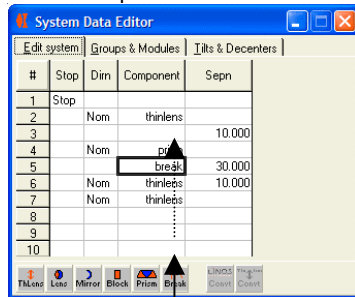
System Data Editor

Edit system | Groups & Modules | Tilts & Decenters

| # | Stop | Dirn | Component | Sepn |
|---|---|---|---|---|
| 1 | Stop | | | |
| 2 | | Nom | thinlens | |
| 3 | | | | 10.000 |
| 4 | | Nom | prism | |
| 5 | | | break | 30.000 |
| 6 | | Nom | thinlens | 10.000 |
| 7 | | Nom | thinlens | |
| 8 | | | | |
| 9 | | | | |
| 10 | | | | |

ThLens Lens Mirror Block Prism Break LINGS Const ThLens Const